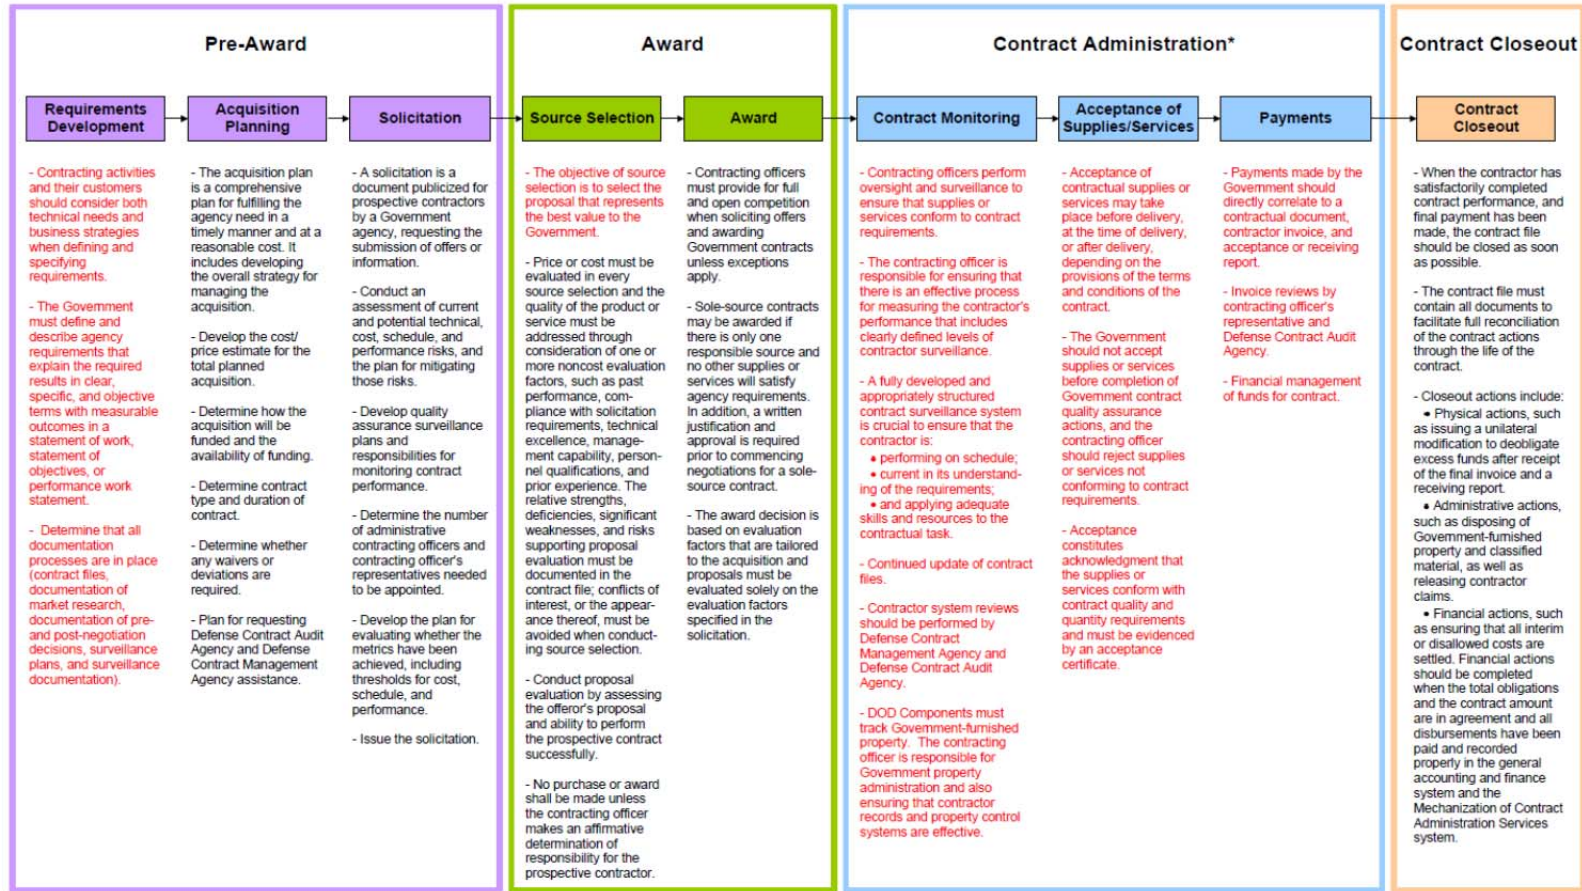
Pre-Award

Requirements Development

Acquisition Planning

Solicitation

- Contracting activities and their customers should consider both technical needs and business strategies when defining and specifying requirements.

- The Government must define and describe agency requirements that explain the required results in clear, specific, and objective terms with measurable outcomes in a statement of work, statement of objectives, or performance work statement.

- Determine that all documentation processes are in place (contract files, documentation of market research, documentation of pre- and post-negotiation decisions, surveillance plans, and surveillance documentation).

- The acquisition plan is a comprehensive plan for fulfilling the agency need in a timely manner and at a reasonable cost. It includes developing the overall strategy for managing the acquisition.

- Develop the cost/ price estimate for the total planned acquisition.

- Determine how the acquisition will be funded and the availability of funding.

- Determine contract type and duration of contract.

- Determine whether any waivers or deviations are required.

- Plan for requesting Defense Contract Audit Agency and Defense Contract Management Agency assistance.

- A solicitation is a document publicized for prospective contractors by a Government agency, requesting the submission of offers or information.

- Conduct an assessment of current and potential technical, cost, schedule, and performance risks, and the plan for mitigating those risks.

- Develop quality assurance surveillance plans and responsibilities for monitoring contract performance.

- Determine the number of administrative contracting officers and contracting officer's representatives needed to be appointed.

- Develop the plan for evaluating whether the metrics have been achieved, including thresholds for cost, schedule, and performance.

- Issue the solicitation.

Award

Source Selection

Award

- The objective of source selection is to select the proposal that represents the best value to the Government.

- Price or cost must be evaluated in every source selection and the quality of the product or service must be addressed through consideration of one or more noncost evaluation factors, such as past performance, compliance with solicitation requirements, technical excellence, management capability, personnel qualifications, and prior experience. The relative strengths, deficiencies, significant weaknesses, and risks supporting proposal evaluation must be documented in the contract file; conflicts of interest, or the appearance thereof, must be avoided when conducting source selection.

- Conduct proposal evaluation by assessing the offeror's proposal and ability to perform the prospective contract successfully.

- No purchase or award shall be made unless the contracting officer makes an affirmative determination of responsibility for the prospective contractor.

- Contracting officers must provide for full and open competition when soliciting offers and awarding Government contracts unless exceptions apply.

- Sole-source contracts may be awarded if there is only one responsible source and no other supplies or services will satisfy agency requirements. In addition, a written justification and approval is required prior to commencing negotiations for a sole-source contract.

- The award decision is based on evaluation factors that are tailored to the acquisition and proposals must be evaluated solely on the evaluation factors specified in the solicitation.

Contract Administration*

Contract Monitoring

Acceptance of Supplies/Services

Payments

- Contracting officers perform oversight and surveillance to ensure that supplies or services conform to contract requirements.

- The contracting officer is responsible for ensuring that there is an effective process for measuring the contractor's performance that includes clearly defined levels of contractor surveillance.

- A fully developed and appropriately structured contract surveillance system is crucial to ensure that the contractor is:
• performing on schedule;
• current in its understanding of the requirements;
• and applying adequate skills and resources to the contractual task.

- Continued update of contract files.

- Contractor system reviews should be performed by Defense Contract Management Agency and Defense Contract Audit Agency.

- DOD Components must track Government-furnished property. The contracting officer is responsible for Government property administration and also ensuring that contractor records and property control systems are effective.

- Acceptance of contractual supplies or services may take place before delivery, at the time of delivery, or after delivery, depending on the provisions of the terms and conditions of the contract.

- The Government should not accept supplies or services before completion of Government contract quality assurance actions, and the contracting officer should reject supplies or services not conforming to contract requirements.

- Acceptance constitutes acknowledgment that the supplies or services conform with contract quality and quantity requirements and must be evidenced by an acceptance certificate.

- Payments made by the Government should directly correlate to a contractual document, contractor invoice, and acceptance or receiving report.

- Invoice reviews by contracting officer's representative and Defense Contract Audit Agency.

- Financial management of funds for contract.

Contract Closeout

Contract Closeout

- When the contractor has satisfactorily completed contract performance, and final payment has been made, the contract file should be closed as soon as possible.

- The contract file must contain all documents to facilitate full reconciliation of the contract actions through the life of the contract.

- Closeout actions include:
• Physical actions, such as issuing a unilateral modification to deobligate excess funds after receipt of the final invoice and a receiving report.
• Administrative actions, such as disposing of Government-furnished property and classified material, as well as releasing contractor claims.
• Financial actions, such as ensuring that all interim or disallowed costs are settled. Financial actions should be completed when the total obligations and the contract amount are in agreement and all disbursements have been paid and recorded properly in the general accounting and finance system and the Mechanization of Contract Administration Services system.